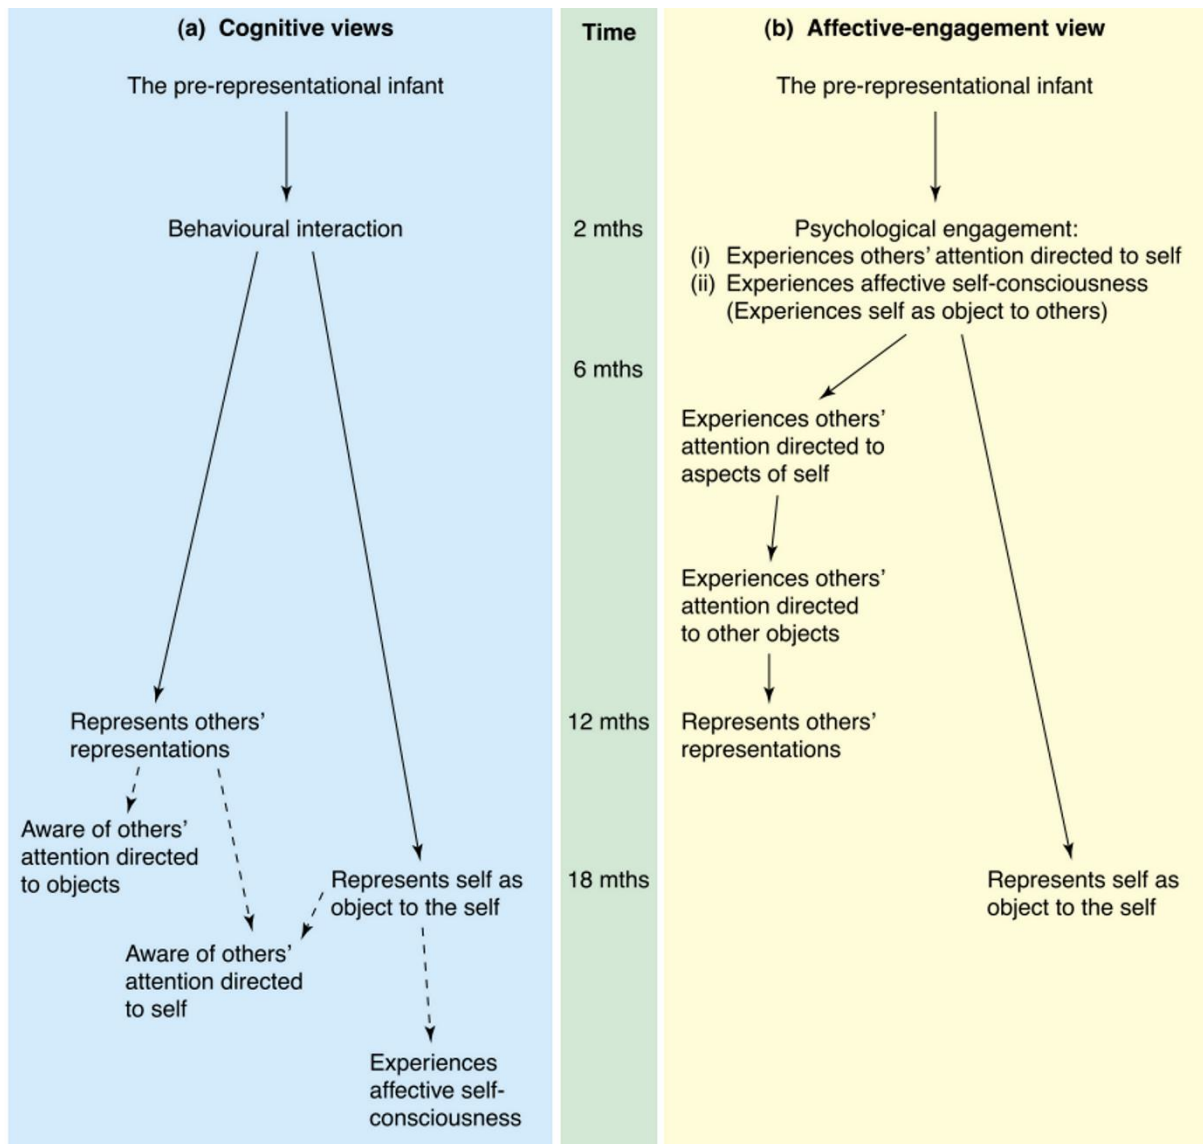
(a) Cognitive views

The pre-representational infant

Behavioural interaction

Represents others' representations

Aware of others' attention directed to objects

Represents self as object to the self

Aware of others' attention directed to self

Experiences affective self-consciousness

Time

2 mths

6 mths

12 mths

18 mths

(b) Affective-engagement view

The pre-representational infant

Psychological engagement:
(i) Experiences others' attention directed to self
(ii) Experiences affective self-consciousness (Experiences self as object to others)

Experiences others' attention directed to aspects of self

Experiences others' attention directed to other objects

Represents others' representations

Represents self as object to the self